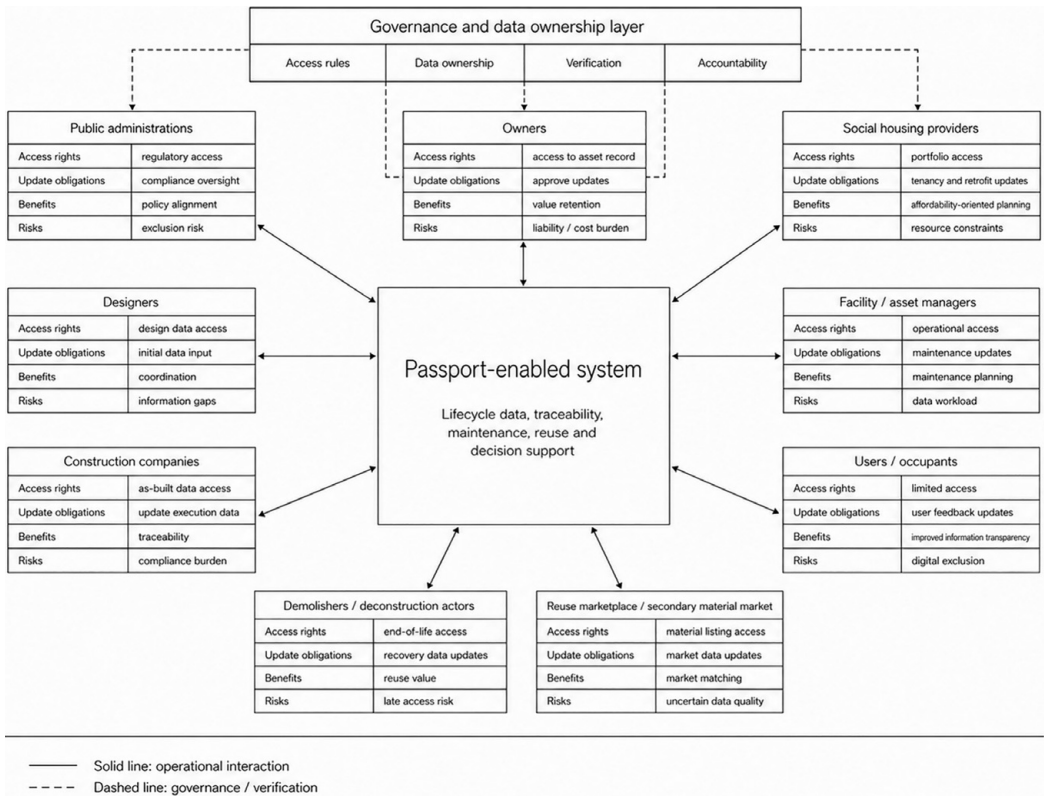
Governance and data ownership layer

| Access rules | Data ownership | Verification | Accountability |
|---|---|---|---|

Public administrations

| Access rights | regulatory access |
|---|---|
| Update obligations | compliance oversight |
| Benefits | policy alignment |
| Risks | exclusion risk |

Owners

| Access rights | access to asset record |
|---|---|
| Update obligations | approve updates |
| Benefits | value retention |
| Risks | liability / cost burden |

Social housing providers

| Access rights | portfolio access |
|---|---|
| Update obligations | tenancy and retrofit updates |
| Benefits | affordability-oriented planning |
| Risks | resource constraints |

Designers

| Access rights | design data access |
|---|---|
| Update obligations | initial data input |
| Benefits | coordination |
| Risks | information gaps |

Passport-enabled system

Lifecycle data, traceability, maintenance, reuse and decision support

Facility / asset managers

| Access rights | operational access |
|---|---|
| Update obligations | maintenance updates |
| Benefits | maintenance planning |
| Risks | data workload |

Construction companies

| Access rights | as-built data access |
|---|---|
| Update obligations | update execution data |
| Benefits | traceability |
| Risks | compliance burden |

Users / occupants

| Access rights | limited access |
|---|---|
| Update obligations | user feedback updates |
| Benefits | improved information transparency |
| Risks | digital exclusion |

Demolishers / deconstruction actors

| Access rights | end-of-life access |
|---|---|
| Update obligations | recovery data updates |
| Benefits | reuse value |
| Risks | late access risk |

Reuse marketplace / secondary material market

| Access rights | material listing access |
|---|---|
| Update obligations | market data updates |
| Benefits | market matching |
| Risks | uncertain data quality |

Solid line: operational interaction
Dashed line: governance / verification